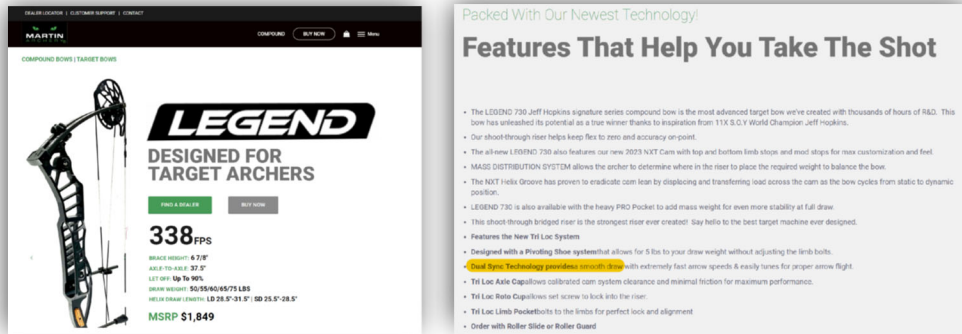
DEALER LOCATOR | CUSTOMER SUPPORT | CONTACT

MARTIN

COMPOUND BUY NOW Menu

COMPOUND BOWS | TARGET BOWS

LEGEND

DESIGNED FOR TARGET ARCHERS

FIND A DEALER BUY NOW

338FPS

BRACE HEIGHT: 6 7/8"
AXLE-TO-AXLE: 37.5"
LET OFF: Up To 90%
DRAW WEIGHT: 50/55/60/65/75 LBS
HELIX DRAW LENGTH: LD 28.5"-31.5" | SD 25.5"-28.5"

MSRP $1,849

Packed With Our Newest Technology!

Features That Help You Take The Shot

• The LEGEND 730 Jeff Hopkins signature series compound bow is the most advanced target bow we've created with thousands of hours of R&D. This bow has unleashed its potential as a true winner thanks to inspiration from 11X S.O.Y World Champion Jeff Hopkins.
• Our shoot-through riser helps keep flex to zero and accuracy on-point.
• The all-new LEGEND 730 also features our new 2023 NXT Cam with top and bottom limb stops and mod stops for max customization and feel.
• MASS DISTRIBUTION SYSTEM allows the archer to determine where in the riser to place the required weight to balance the bow.
• The NXT Helix Groove has proven to eradicate cam lean by displacing and transferring load across the cam as the bow cycles from static to dynamic position.
• LEGEND 730 is also available with the heavy PRO Pocket to add mass weight for even more stability at full draw.
• This shoot-through bridged riser is the strongest riser ever created! Say hello to the best target machine ever designed.
• Features the New Tri Loc System
• Designed with a Pivoting Shoe systemthat allows for 5 lbs to your draw weight without adjusting the limb bolts.
• Dual Sync Technology providesa smooth drawwith extremely fast arrow speeds & easily tunes for proper arrow flight.
• Tri Loc Axle Cupallows calibrated cam system clearance and minimal friction for maximum performance.
• Tri Loc Roto Cupallows set screw to lock into the riser.
• Tri Loc Limb Pocketbolts to the limbs for perfect lock and alignment
• Order with Roller Slide or Roller Guard